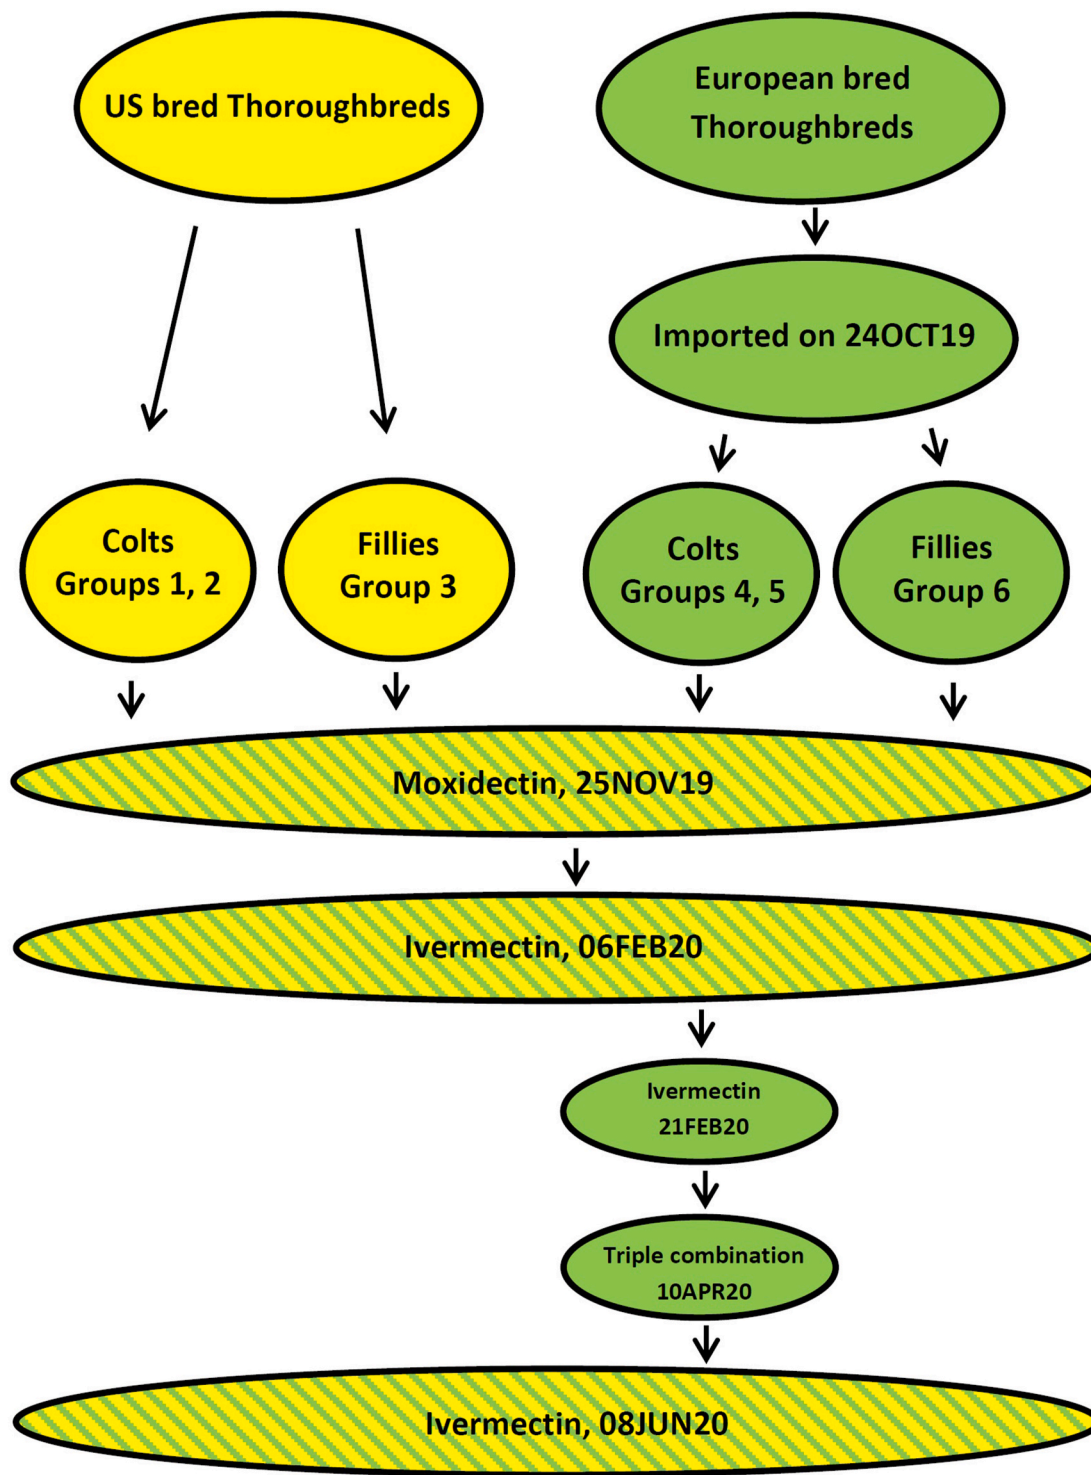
US bred Thoroughbreds

European bred Thoroughbreds

Imported on 24OCT19

Colts
Groups 1, 2

Fillies
Group 3

Colts
Groups 4, 5

Fillies
Group 6

Moxidectin, 25NOV19

Ivermectin, 06FEB20

Ivermectin
21FEB20

Triple combination
10APR20

Ivermectin, 08JUN20